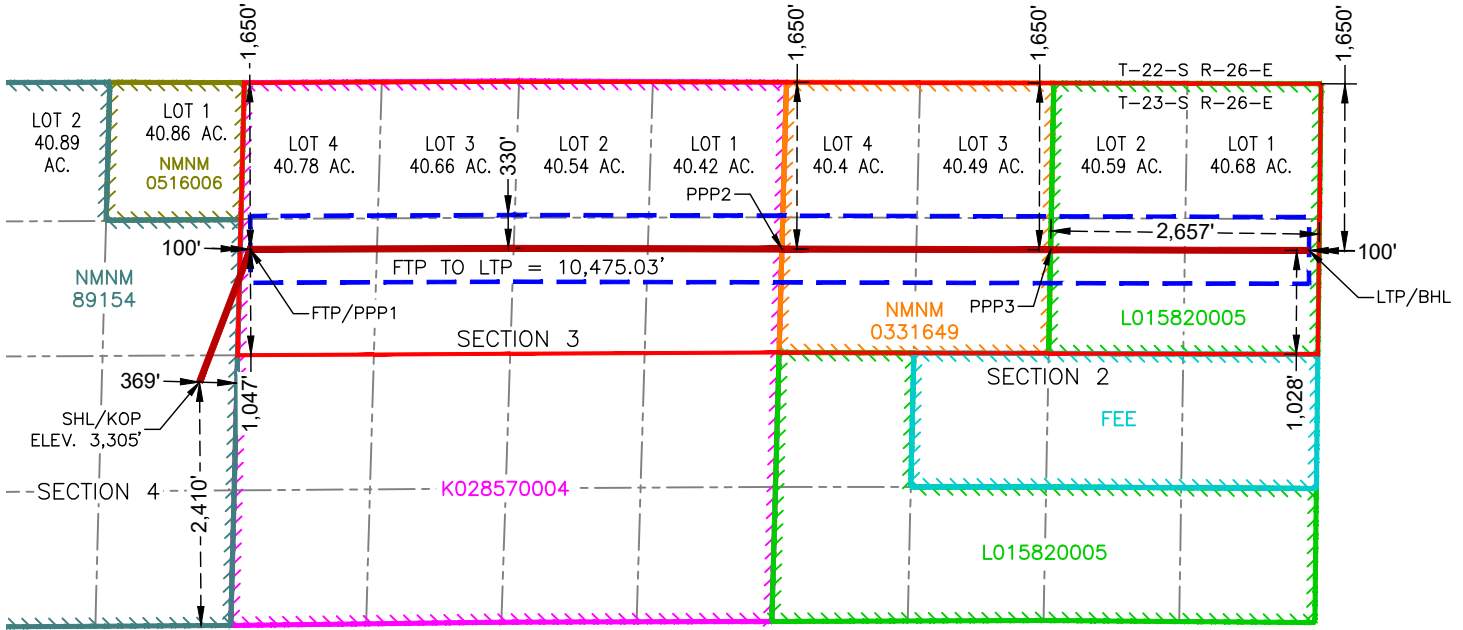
1,650'
1,650'
1,650'
1,650'
T-22-S R-26-E
T-23-S R-26-E

LOT 2
40.89
AC.

LOT 1
40.86 AC.
NMNM
0516006

LOT 4
40.78 AC.

LOT 3
40.66 AC.

330'

LOT 2
40.54 AC.

LOT 1
40.42 AC.

LOT 4
40.4 AC.

LOT 3
40.49 AC.

LOT 2
40.59 AC.

LOT 1
40.68 AC.

PPP2
100'
2,657'
100'
NMNM
89154
FTP TO LTP = 10,475.03'
FTP/PPP1
PPP3
NMNM
0331649
L015820005
LTP/BHL
SECTION 3
SECTION 2
369'
1,047'
1,028'
SHL/KOP
ELEV. 3,305'
FEE
SECTION 4
K028570004
2,410'
L015820005